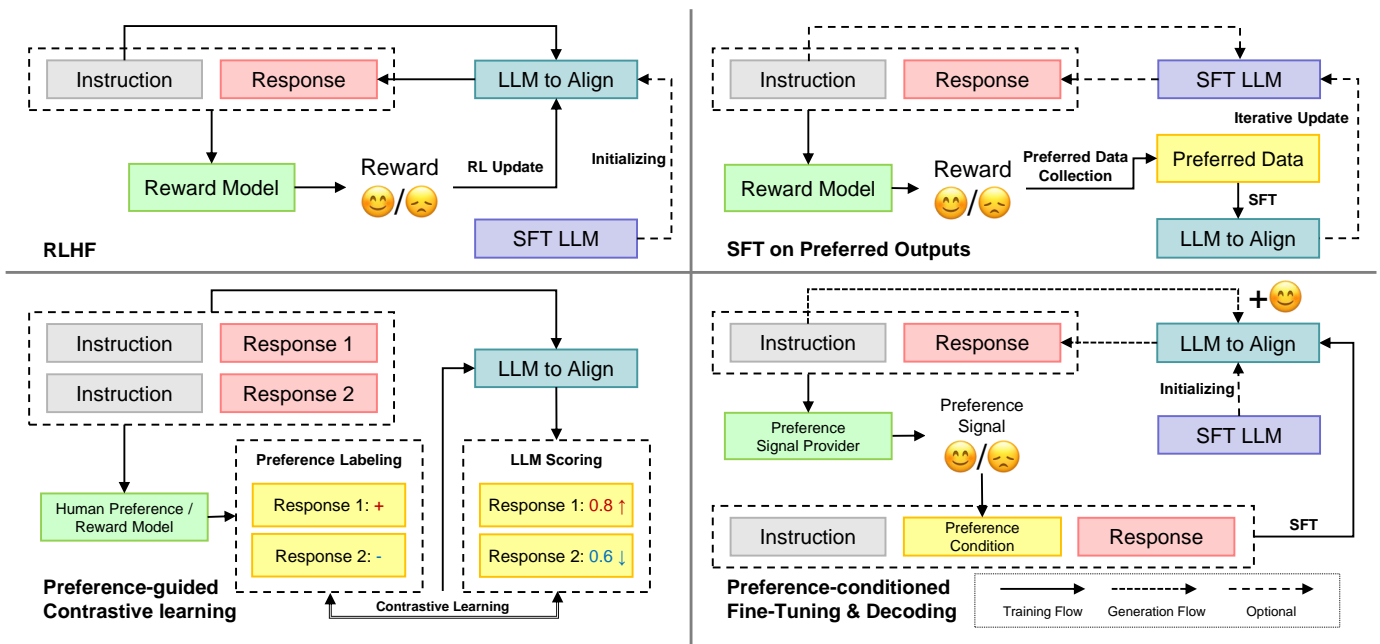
Instruction
Response
LLM to Align
Reward Model
Reward
😊/😞
RL Update
Initializing
SFT LLM
RLHF

Instruction
Response
SFT LLM
Iterative Update
Reward Model
Reward
😊/😞
Preferred Data Collection
Preferred Data
SFT
LLM to Align
SFT on Preferred Outputs

Instruction
Response 1
Instruction
Response 2
LLM to Align
Human Preference / Reward Model
Preference Labeling
Response 1: +
Response 2: -
LLM Scoring
Response 1: 0.8 ↑
Response 2: 0.6 ↓
Contrastive Learning
Preference-guided Contrastive learning

+😊
Instruction
Response
LLM to Align
Initializing
SFT LLM
Preference Signal Provider
Preference Signal
😊/😞
Instruction
Preference Condition
Response
SFT
Preference-conditioned Fine-Tuning & Decoding
Training Flow
Generation Flow
Optional